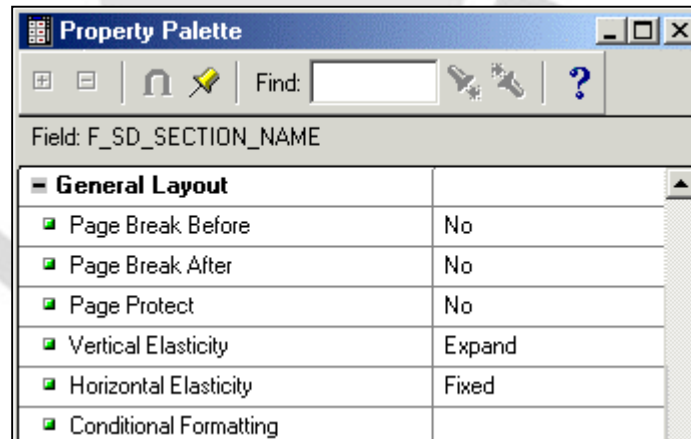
Property Palette

Find:

?

Field: F_SD_SECTION_NAME

| General Layout | |
|---|---|
| Page Break Before | No |
| Page Break After | No |
| Page Protect | No |
| Vertical Elasticity | Expand |
| Horizontal Elasticity | Fixed |
| Conditional Formatting | |